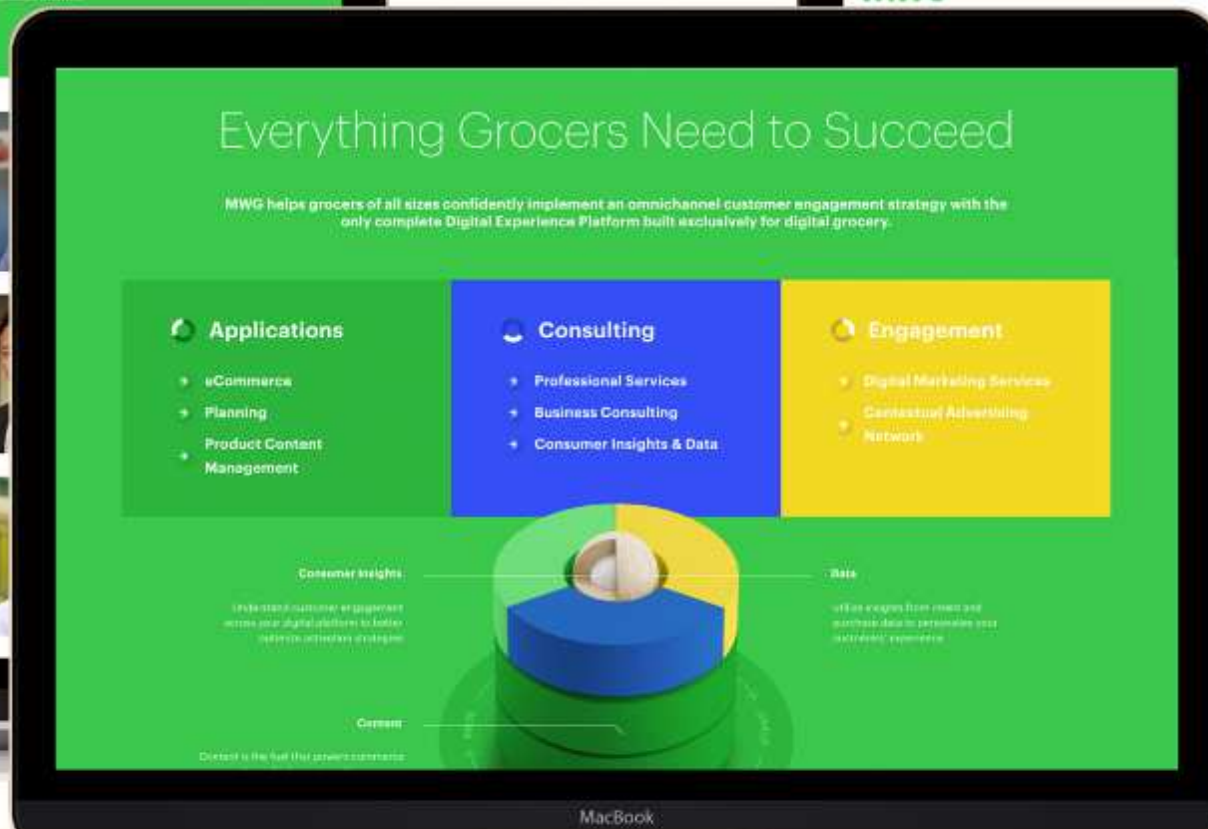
Everything Grocers Need to Succeed

MWG helps grocers of all sizes confidently implement an omnichannel customer engagement strategy with the only complete Digital Experience Platform built exclusively for digital grocery.

Applications

eCommerce

Planning

Product Content Management

Consulting

Professional Services

Business Consulting

Consumer Insights & Data

Engagement

Digital Marketing Services

Contextual Advertising Network

Consumer Insights

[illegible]

Data

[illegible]

Content

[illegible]

MacBook